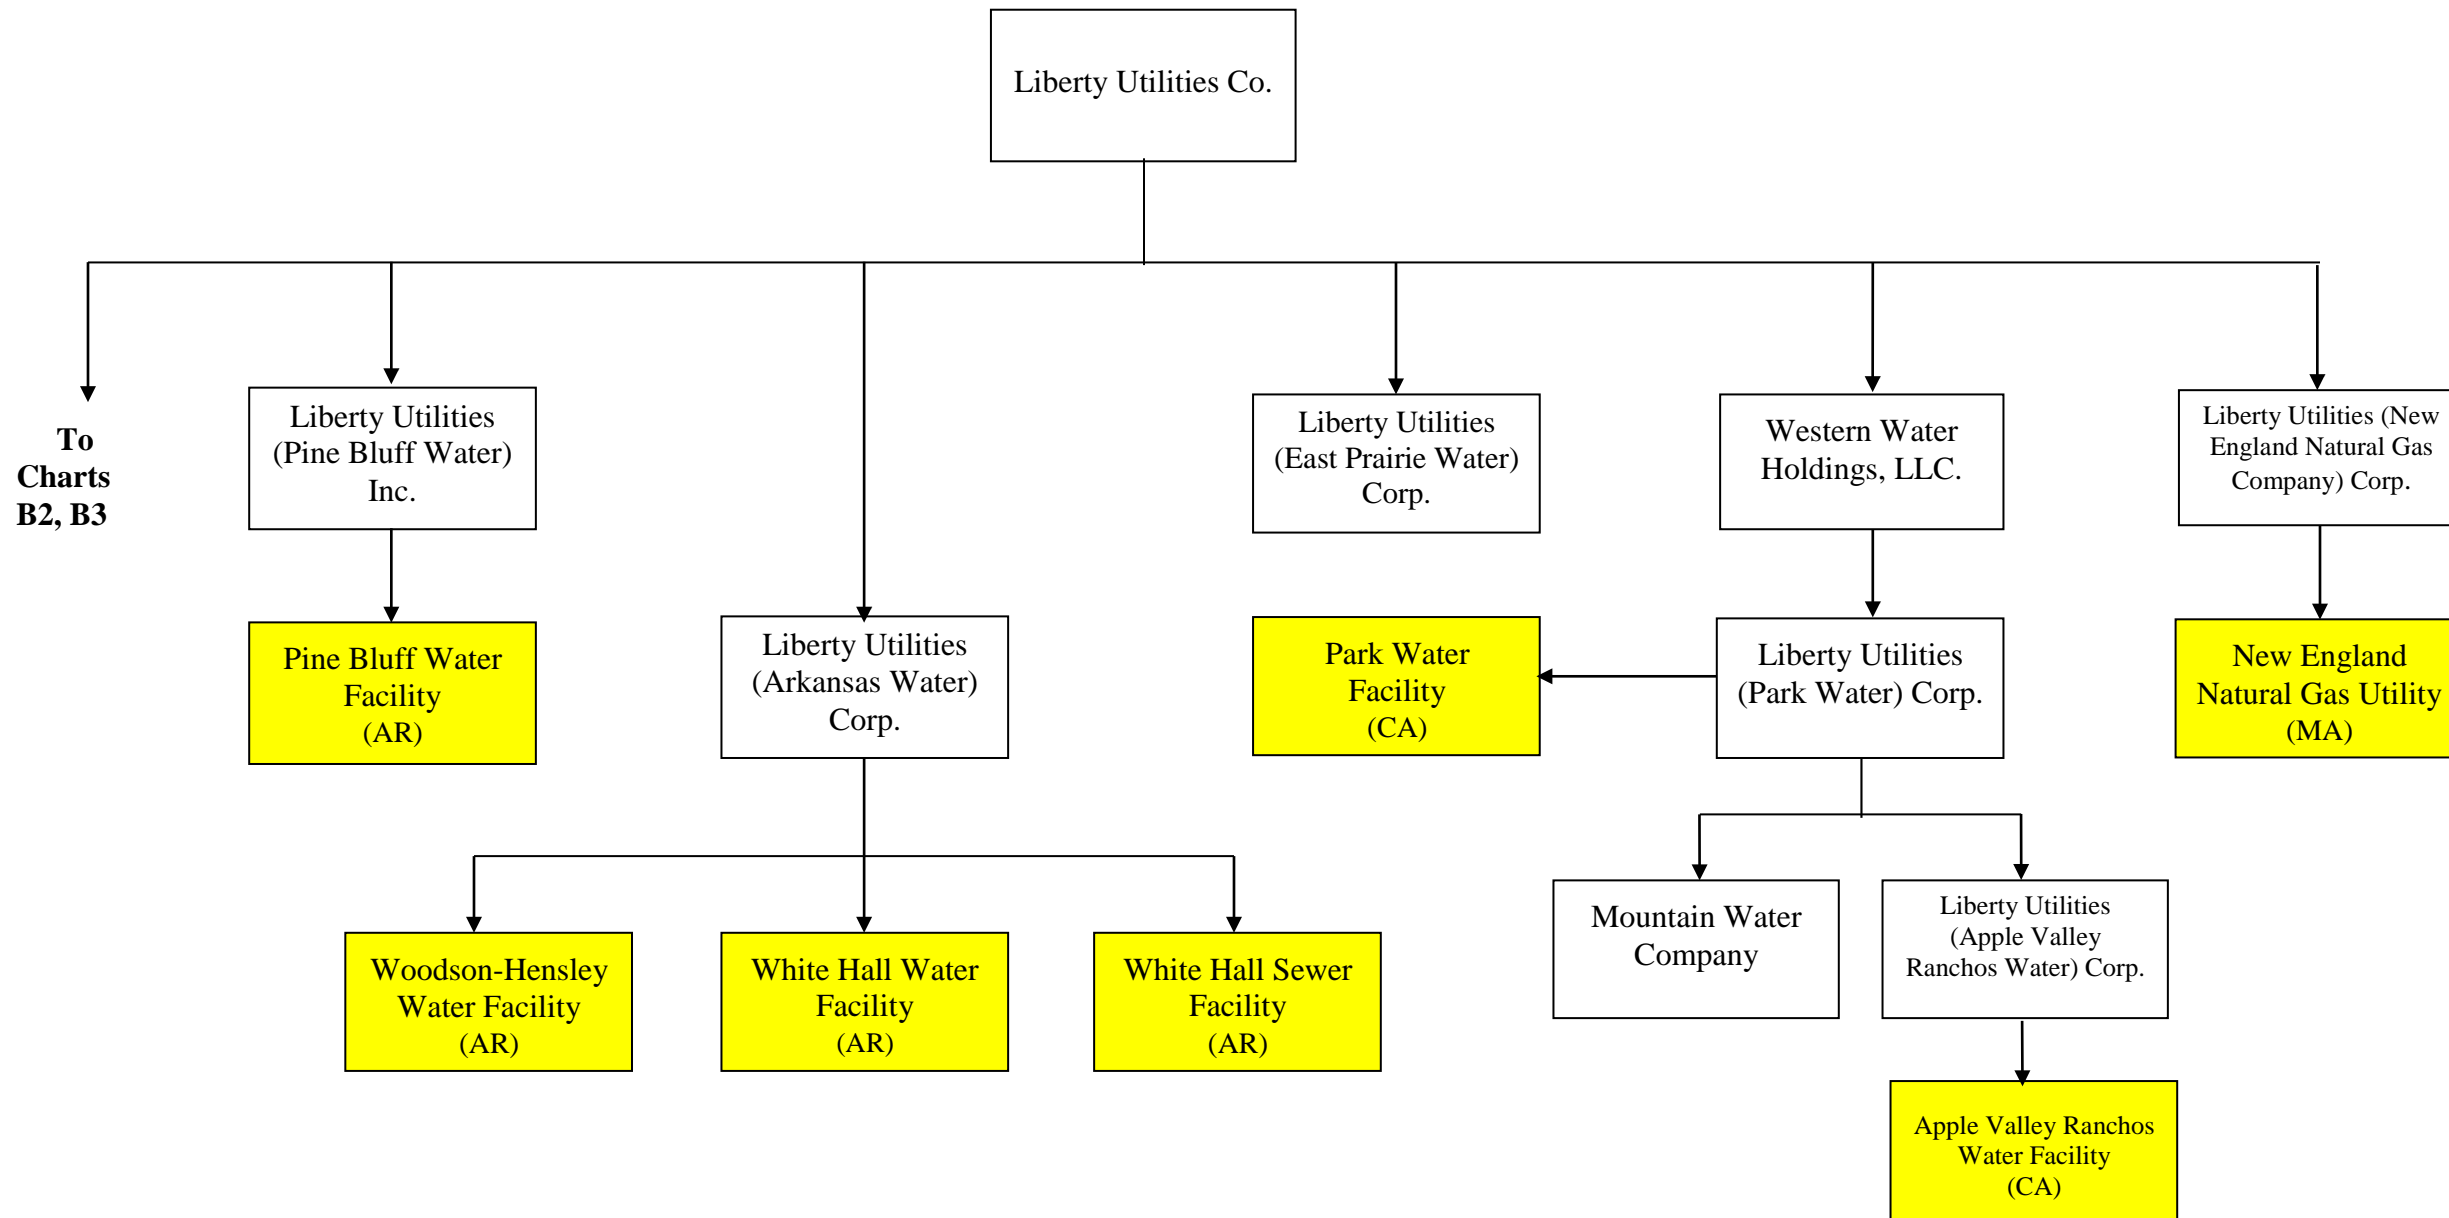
Liberty Utilities Co.

To Charts B2, B3

Liberty Utilities (Pine Bluff Water) Inc.

Pine Bluff Water Facility (AR)

Liberty Utilities (Arkansas Water) Corp.

Woodson-Hensley Water Facility (AR)

White Hall Water Facility (AR)

White Hall Sewer Facility (AR)

Liberty Utilities (East Prairie Water) Corp.

Park Water Facility (CA)

Western Water Holdings, LLC.

Liberty Utilities (Park Water) Corp.

Mountain Water Company

Liberty Utilities (Apple Valley Ranchos Water) Corp.

Apple Valley Ranchos Water Facility (CA)

Liberty Utilities (New England Natural Gas Company) Corp.

New England Natural Gas Utility (MA)